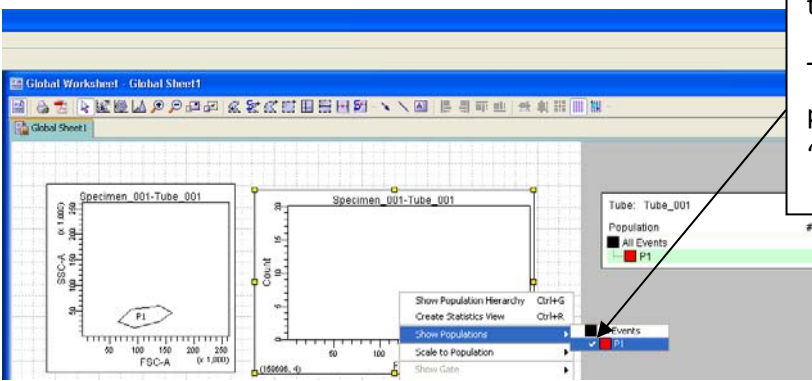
Global Worksheet - Global Sheet1

Global Sheet1

Specimen_001-Tube_001

SSC-A

(x 1,000)

250

200

150

100

50

P1

50 100 150 200 250

FSC-A

(x 1,000)

Specimen_001-Tube_001

Count

(159696, 4)

50 100

Show Population Hierarchy Ctrl+G

Create Statistics View Ctrl+R

Show Populations

Scale to Population

Show Gate

Events

P1

Tube: Tube_001

Population

All Events

P1

#

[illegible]

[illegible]

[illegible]

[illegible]